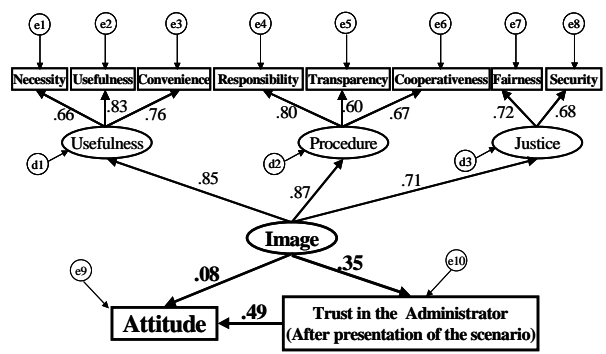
e1
e2
e3
e4
e5
e6
e7
e8

Necessity
Usefulness
Convenience
Responsibility
Transparency
Cooperativeness
Fairness
Security

.66
.83
.76
.80
.60
.67
.72
.68

Usefulness
Procedure
Justice

d1
d2
d3

.85
.87
.71

Image

e9
.08
.35
e10

Attitude
.49
Trust in the Administrator
(After presentation of the scenario)